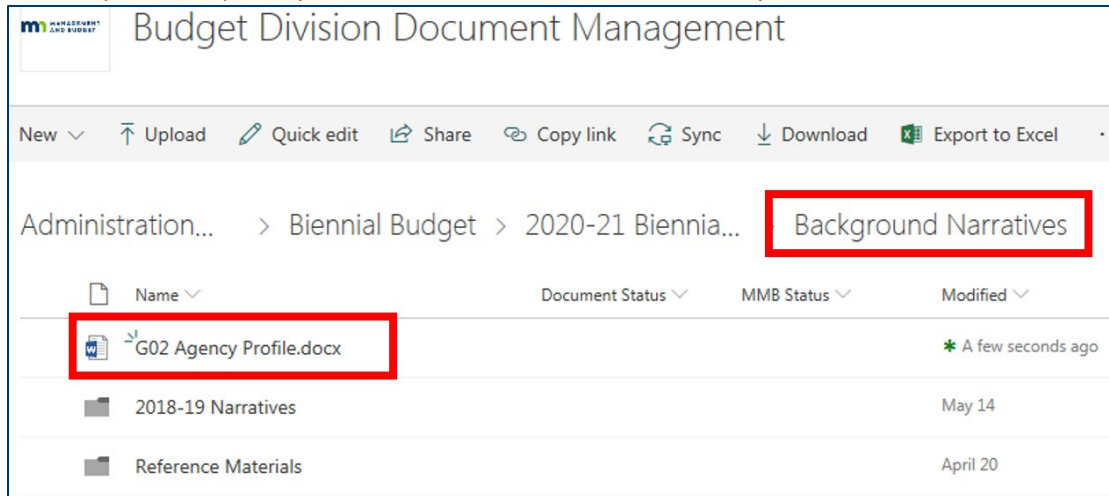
m MANAGEMENT AND BUDGET

Budget Division Document Management

New ⌵ Upload Quick edit Share Copy link Sync Download Export to Excel

Administration... > Biennial Budget > 2020-21 Biennia... > Background Narratives

| Name | Document Status | MMB Status | Modified |
|---|---|---|---|
| G02 Agency Profile.docx | | | A few seconds ago |
| 2018-19 Narratives | | | May 14 |
| Reference Materials | | | April 20 |